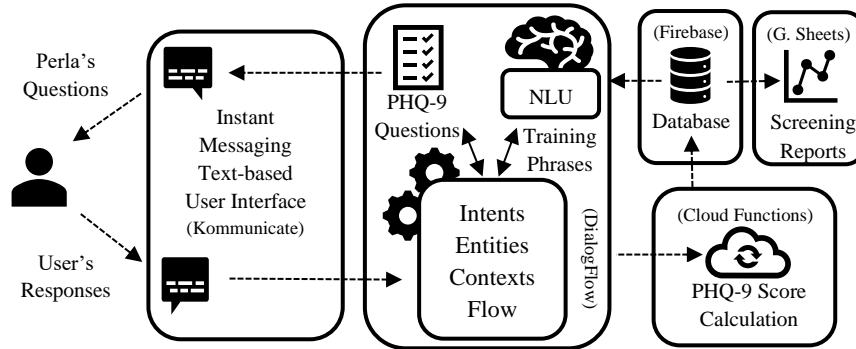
Perla's Questions

User's Responses

Instant Messaging Text-based User Interface (Kommunicate)

PHQ-9 Questions

NLU

Training Phrases

Intents Entities Contexts Flow

(DialogFlow)

(Firebase)

Database

(G. Sheets)

Screening Reports

(Cloud Functions)

PHQ-9 Score Calculation